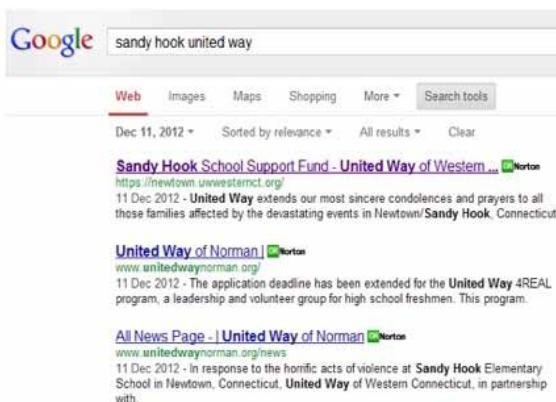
Google sandy hook united way

Web Images Maps Shopping More ▾ Search tools

Dec 11, 2012 ▾ Sorted by relevance ▾ All results ▾ Clear

Sandy Hook School Support Fund - United Way of Western ... Norton
https://newtown.uwwesternct.org/
11 Dec 2012 - United Way extends our most sincere condolences and prayers to all those families affected by the devastating events in Newtown/Sandy Hook, Connecticut

United Way of Norman | Norton
www.unitedwaynorman.org/
11 Dec 2012 - The application deadline has been extended for the United Way 4REAL program, a leadership and volunteer group for high school freshmen. This program.

All News Page - | United Way of Norman Norton
www.unitedwaynorman.org/news
11 Dec 2012 - In response to the horrific acts of violence at Sandy Hook Elementary School in Newtown, Connecticut, United Way of Western Connecticut, in partnership with.